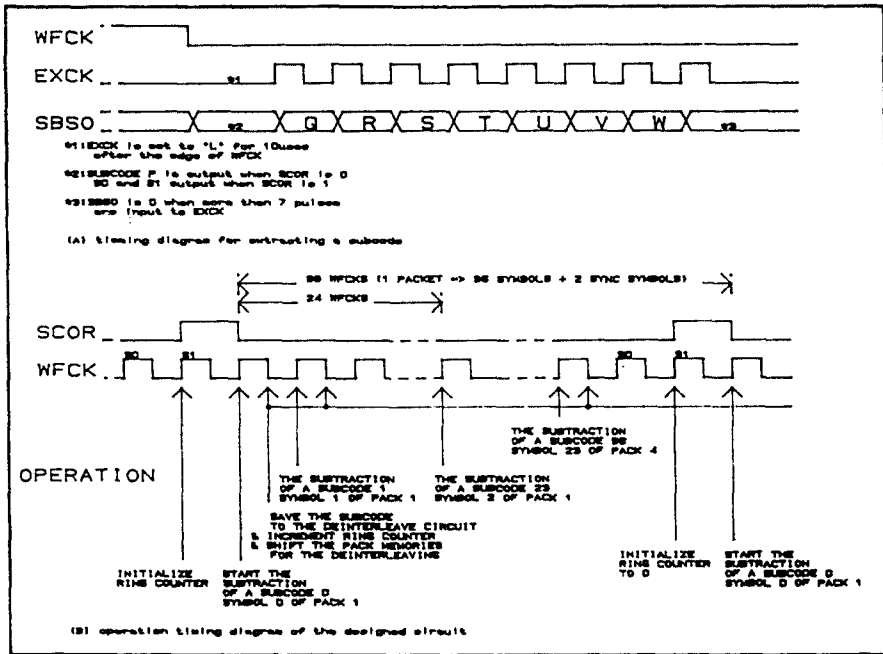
WFCK

EXCK

SBSO

*1

Q R S T U V W

*2

*3

*1:EXCK is set to "L" for 10usec after the edge of WFCK

*2:SUBCODE P is output when SCOR is 0 S0 and S1 output when SCOR is 1

*3:SBSO is 0 when more than 7 pulses are input to EXCK

(A) timing diagram for extracting a subcode

98 WFCKS (1 PACKET => 96 SYMBOLS + 2 SYNC SYMBOLS)

24 WFCKS

SCOR

WFCK

S0

S1

S0

S1

OPERATION

THE SUBTRACTION OF A SUBCODE 1 SYMBOL 1 OF PACK 1

THE SUBTRACTION OF A SUBCODE 23 SYMBOL 2 OF PACK 1

THE SUBTRACTION OF A SUBCODE 95 SYMBOL 23 OF PACK 4

SAVE THE SUBCODE TO THE DEINTERLEAVE CIRCUIT & INCREMENT RING COUNTER & SHIFT THE PACK MEMORIES FOR THE DEINTERLEAVING

INITIALIZE RING COUNTER

START THE SUBTRACTION OF A SUBCODE 0 SYMBOL 0 OF PACK 1

INITIALIZE RING COUNTER TO 0

START THE SUBTRACTION OF A SUBCODE 0 SYMBOL 0 OF PACK 1

(B) operation timing diagram of the designed circuit